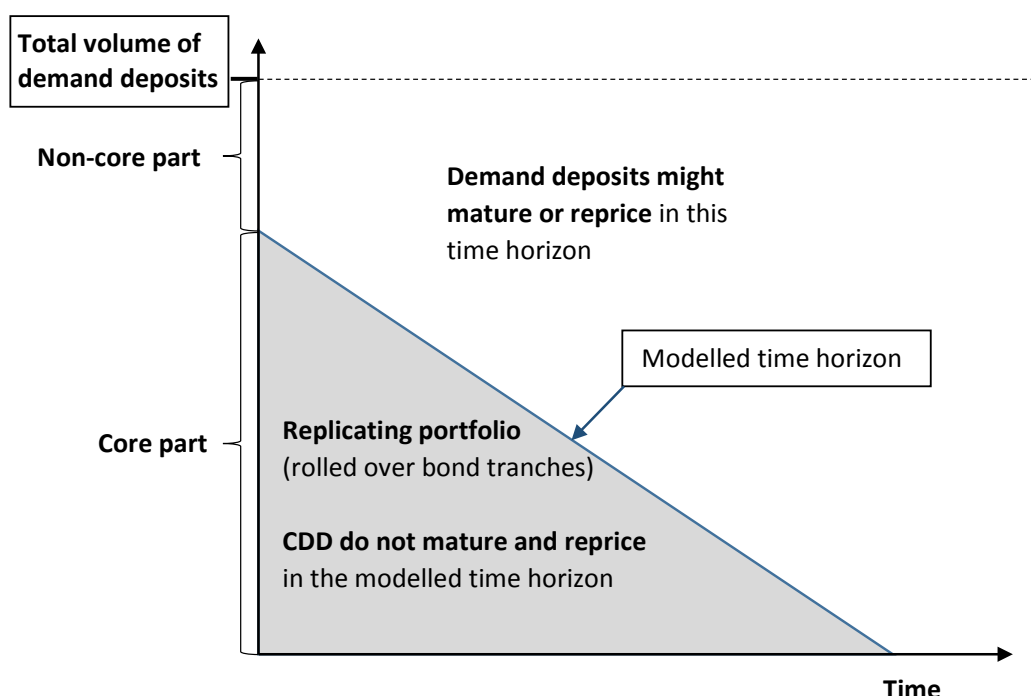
Total volume of demand deposits

Non-core part

Demand deposits might mature or reprice in this time horizon

Modelled time horizon

Core part

Replicating portfolio (rolled over bond tranches)

CDD do not mature and reprice in the modelled time horizon

Time